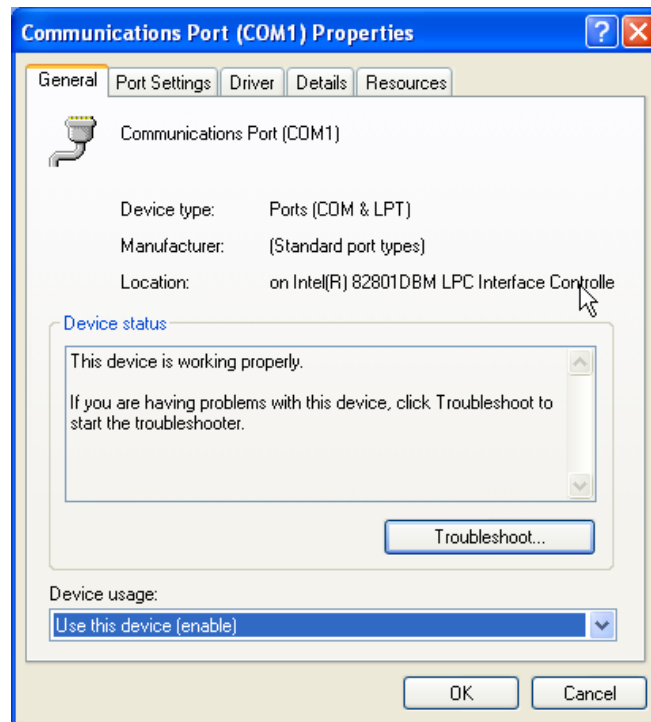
Communications Port (COM1) Properties

General | Port Settings | Driver | Details | Resources

Communications Port (COM1)

Device type: Ports (COM & LPT)

Manufacturer: (Standard port types)

Location: on Intel(R) 82801DBM LPC Interface Controlle

Device status

This device is working properly.

If you are having problems with this device, click Troubleshoot to start the troubleshooter.

Troubleshoot...

Device usage:

Use this device (enable)

OK Cancel